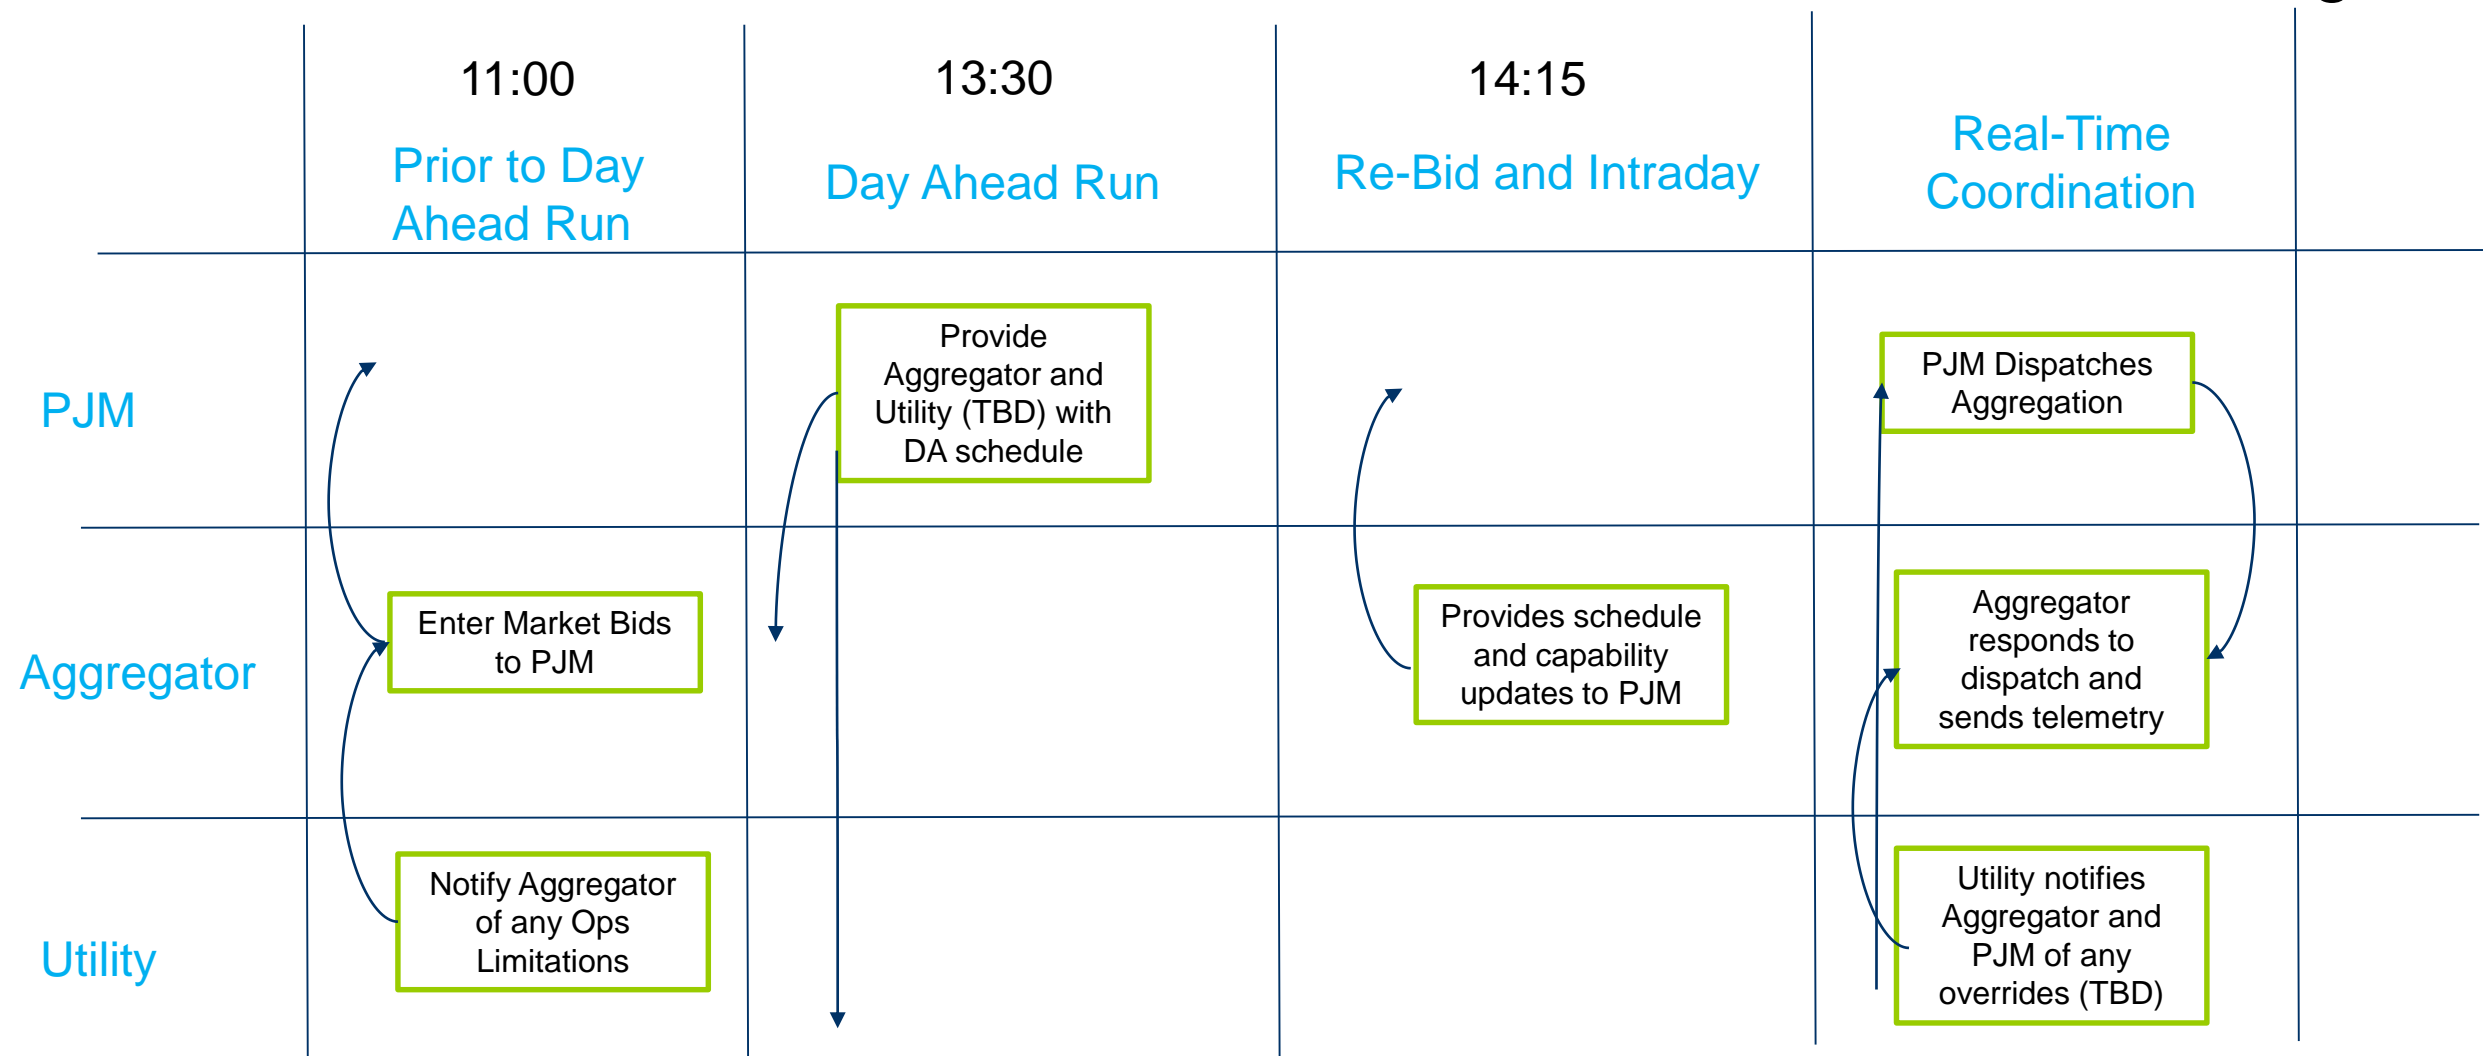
| | 11:00 Prior to Day Ahead Run | 13:30 Day Ahead Run | 14:15 Re-Bid and Intraday | Real-Time Coordination |
|---|---|---|---|---|
| PJM | | Provide Aggregator and Utility (TBD) with DA schedule | | PJM Dispatches Aggregation |
| Aggregator | Enter Market Bids to PJM | | Provides schedule and capability updates to PJM | Aggregator responds to dispatch and sends telemetry |
| Utility | Notify Aggregator of any Ops Limitations | | | Utility notifies Aggregator and PJM of any overrides (TBD) |